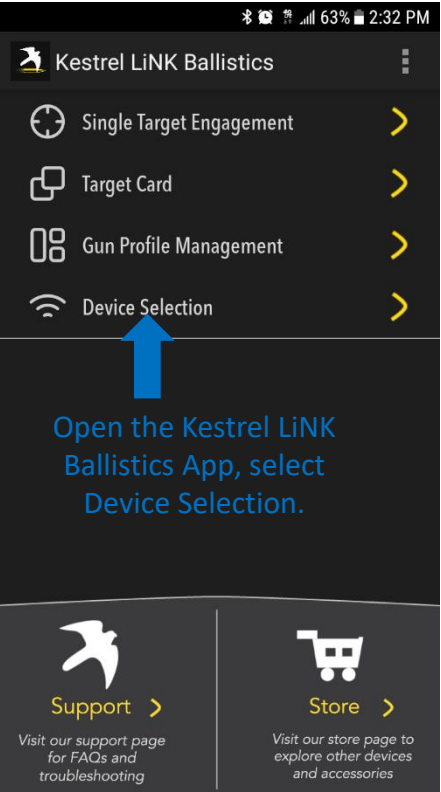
63% 2:32 PM

Kestrel LiNK Ballistics

Single Target Engagement

Target Card

Gun Profile Management

Device Selection

Open the Kestrel LiNK Ballistics App, select Device Selection.

Support

Visit our support page for FAQs and troubleshooting

Store

Visit our store page to explore other devices and accessories